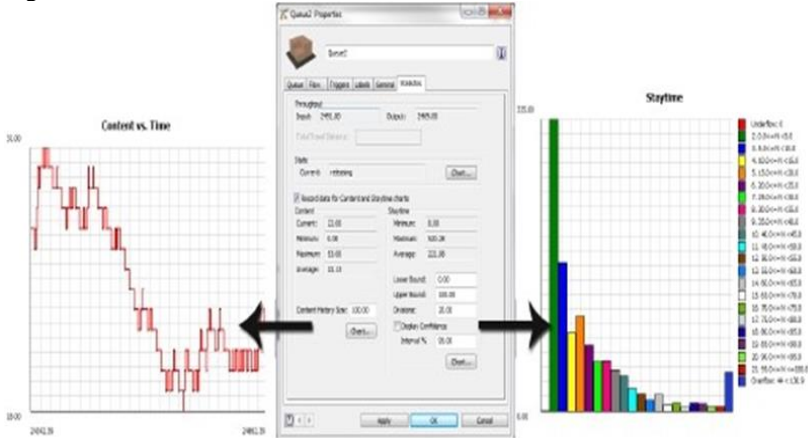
Content vs. Time

31.00

18.00

24992.59

24992.59

Queue2 Properties

Queue2

Queue | Flow | Triggers | Labels | General | Statistics

Throughput

Input: 2491.00

Output: 2469.00

Total Travel Distance:

State

Current: releasing

Chart...

Record data for Content and Staytime charts

Content

Current: 22.00

Minimum: 0.00

Maximum: 53.00

Average: 22.13

Staytime

Minimum: 0.00

Maximum: 920.26

Average: 221.00

Lower Bound: 0.00

Upper Bound: 100.00

Divisions: 20.00

Content History Size: 100.00

Chart...

Display Confidence

Interval % 95.00

Chart...

Apply

OK

Cancel

Staytime

335.00

0.00

Underflow: 0
2. 0.0<=x<5.0
3. 5.0<=x<10.0
4. 10.0<=x<15.0
5. 15.0<=x<20.0
6. 20.0<=x<25.0
7. 25.0<=x<30.0
8. 30.0<=x<35.0
9. 35.0<=x<40.0
10. 40.0<=x<45.0
11. 45.0<=x<50.0
12. 50.0<=x<55.0
13. 55.0<=x<60.0
14. 60.0<=x<65.0
15. 65.0<=x<70.0
16. 70.0<=x<75.0
17. 75.0<=x<80.0
18. 80.0<=x<85.0
19. 85.0<=x<90.0
20. 90.0<=x<95.0
21. 95.0<=x<100.0
Overflow: 44 < 130.9